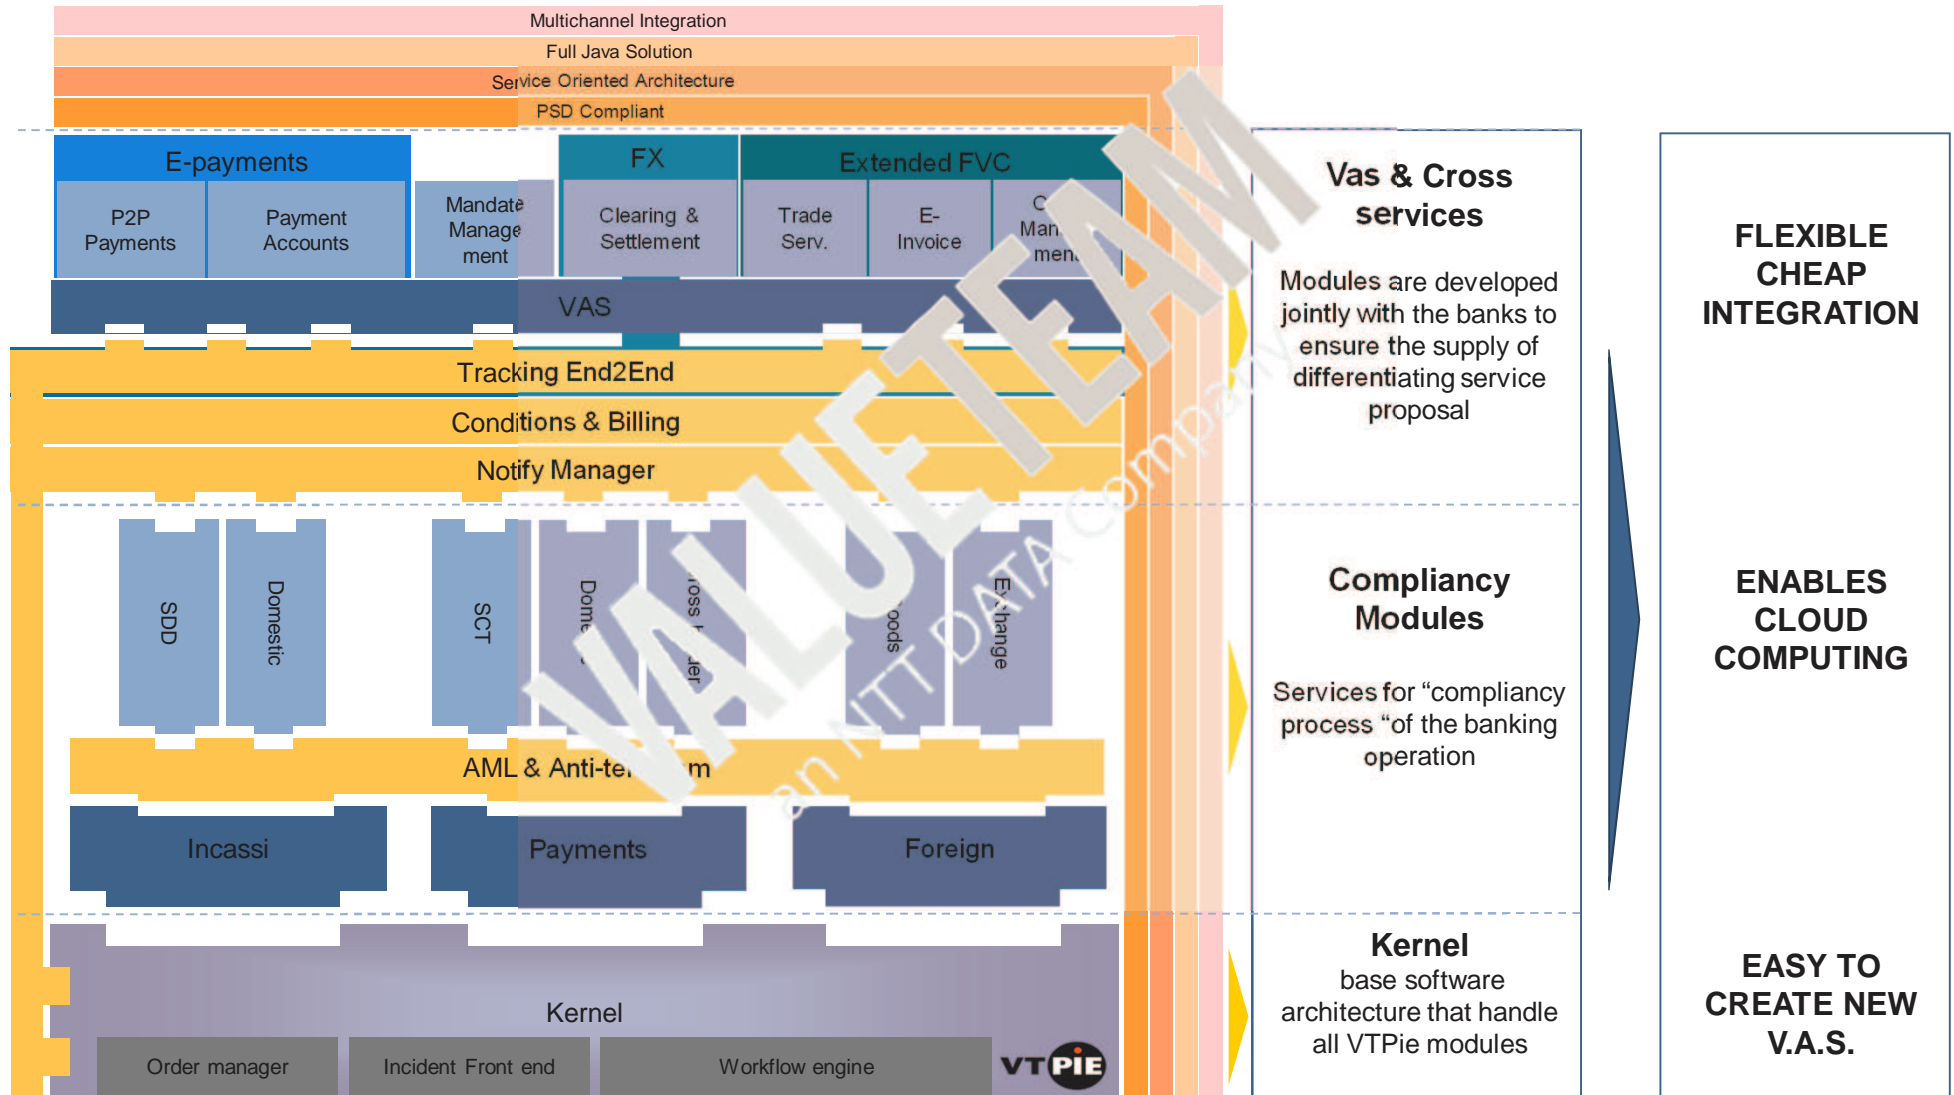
Multichannel Integration
Full Java Solution
Service Oriented Architecture
PSD Compliant

E-payments
P2P Payments
Payment Accounts
Mandate Management
FX
Clearing & Settlement
Extended FVC
Trade Serv.
E-Invoice
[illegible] Man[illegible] men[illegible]
VAS
Tracking End2End
Conditions & Billing
Notify Manager
SDD
Domestic
SCT
Dom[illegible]
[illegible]oss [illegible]
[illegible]oods
Exchange
AML & Anti-te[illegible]m
Incassi
Payments
Foreign
Kernel
Order manager
Incident Front end
Workflow engine
VTPIE

VALUETEAM
an NTT DATA Company

Vas & Cross services
Modules are developed jointly with the banks to ensure the supply of differentiating service proposal

Compliancy Modules
Services for "compliancy process "of the banking operation

Kernel
base software architecture that handle all VTPie modules

FLEXIBLE CHEAP INTEGRATION

ENABLES CLOUD COMPUTING

EASY TO CREATE NEW V.A.S.